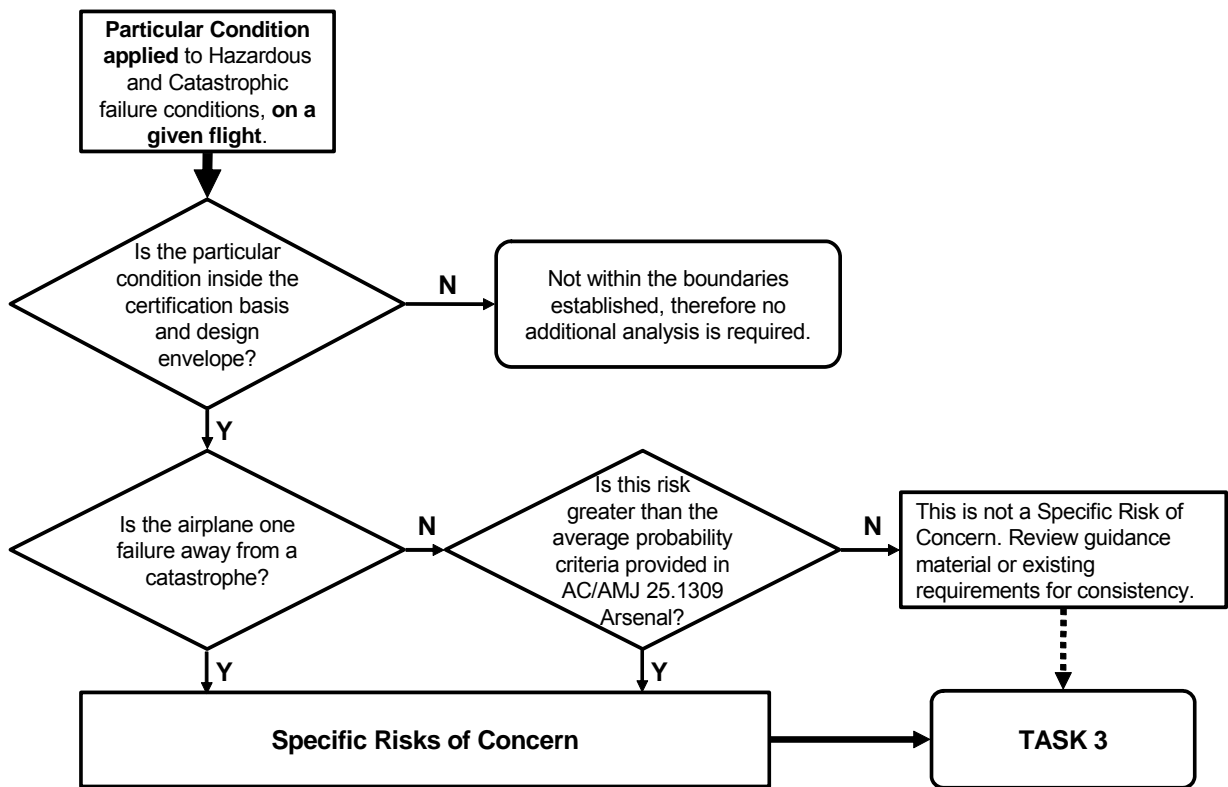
**Particular Condition applied** to Hazardous and Catastrophic failure conditions, **on a given flight**.

Is the particular condition inside the certification basis and design envelope?

N

Not within the boundaries established, therefore no additional analysis is required.

Y

Is the airplane one failure away from a catastrophe?

N

Is this risk greater than the average probability criteria provided in AC/AMJ 25.1309 Arsenal?

N

This is not a Specific Risk of Concern. Review guidance material or existing requirements for consistency.

Y

Y

**Specific Risks of Concern**

**TASK 3**